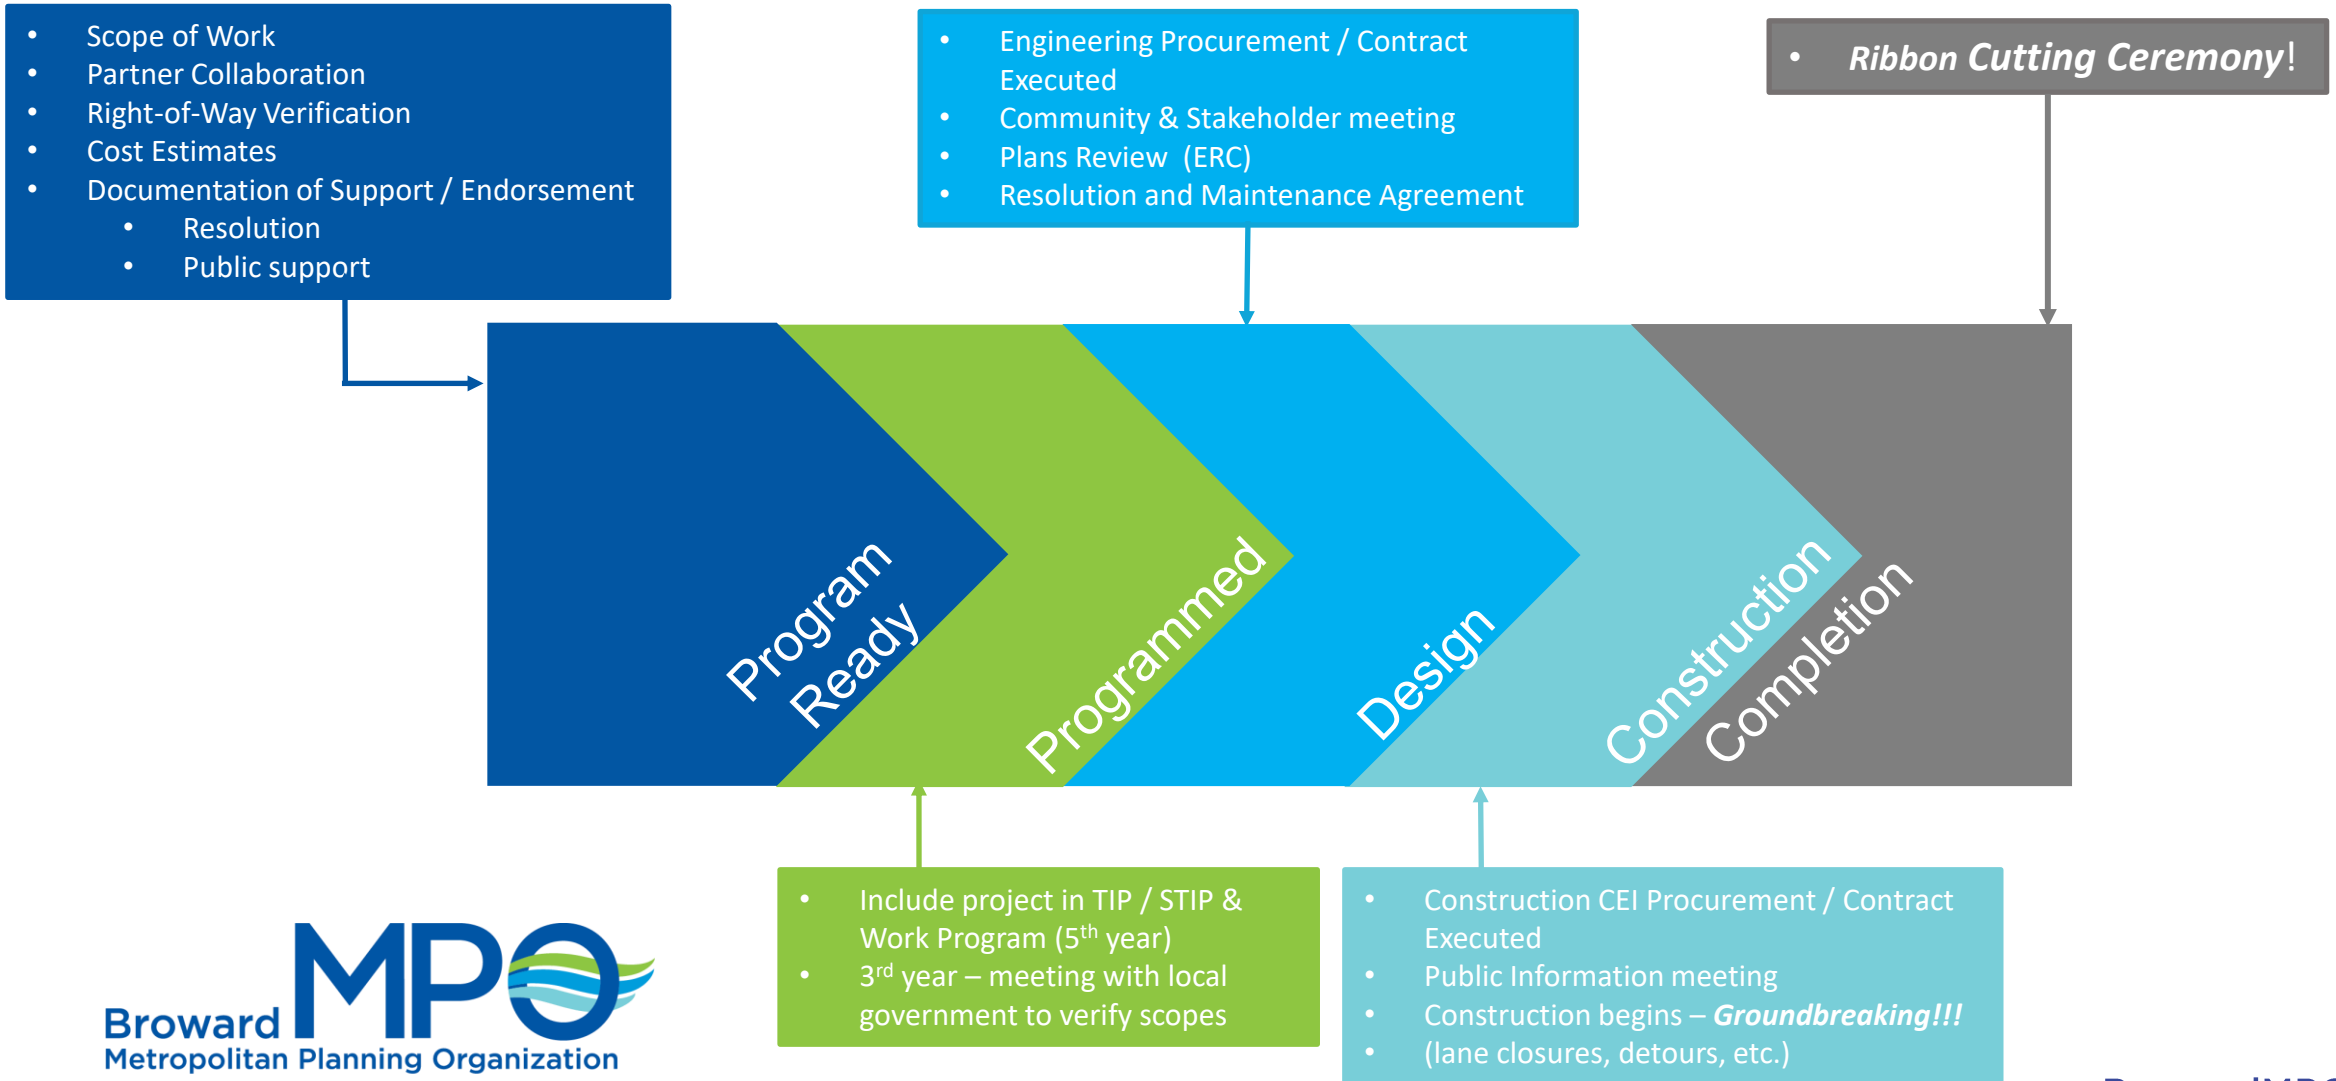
- Scope of Work
- Partner Collaboration
- Right-of-Way Verification
- Cost Estimates
- Documentation of Support / Endorsement
  - Resolution
  - Public support

- Engineering Procurement / Contract Executed
- Community & Stakeholder meeting
- Plans Review (ERC)
- Resolution and Maintenance Agreement

- *Ribbon Cutting Ceremony*!

Program Ready

Programmed

Design

Construction

Completion

- Include project in TIP / STIP & Work Program ($5^{th}$ year)
- $3^{rd}$ year – meeting with local government to verify scopes

- Construction CEI Procurement / Contract Executed
- Public Information meeting
- Construction begins – ***Groundbreaking!!!***
- (lane closures, detours, etc.)

Broward MPO
Metropolitan Planning Organization